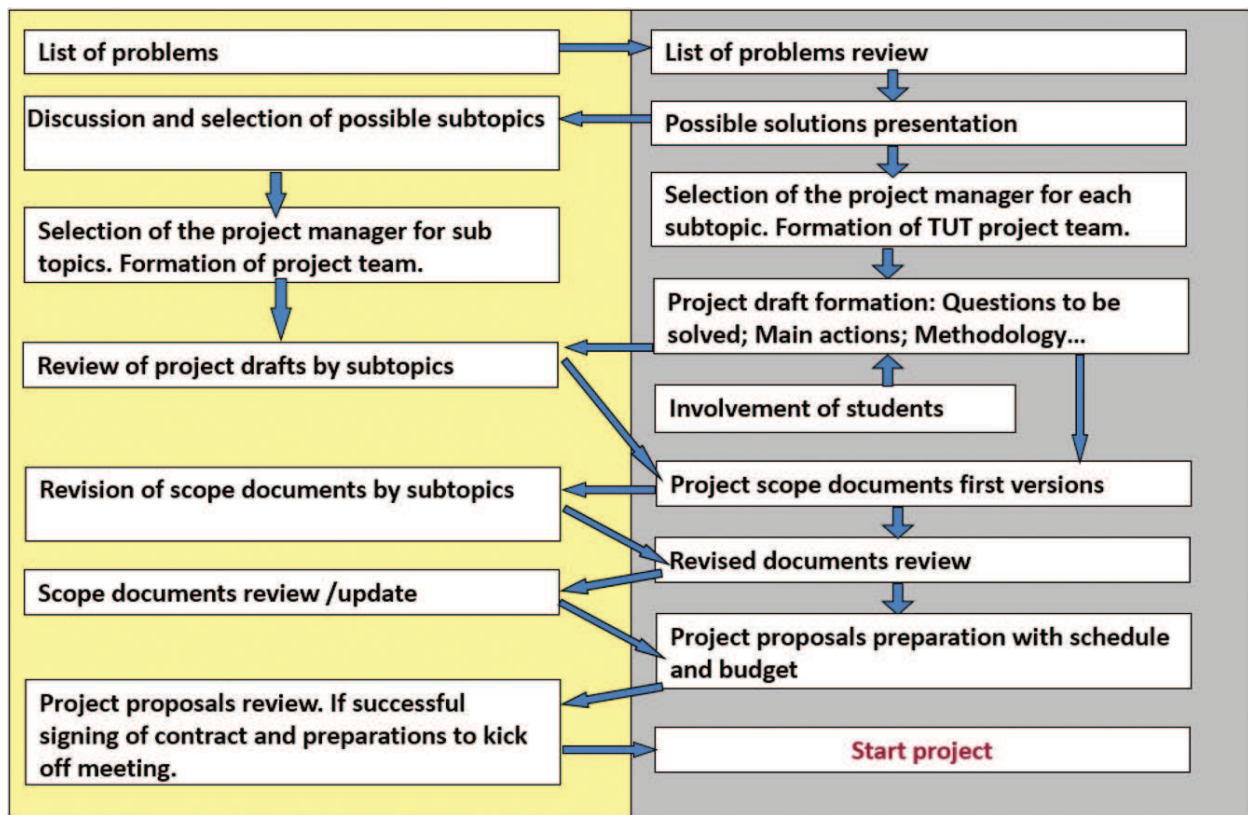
List of problems

List of problems review

Discussion and selection of possible subtopics

Possible solutions presentation

Selection of the project manager for each subtopic. Formation of TUT project team.

Selection of the project manager for sub topics. Formation of project team.

Project draft formation: Questions to be solved; Main actions; Methodology...

Review of project drafts by subtopics

Involvement of students

Revision of scope documents by subtopics

Project scope documents first versions

Revised documents review

Scope documents review /update

Project proposals preparation with schedule and budget

Project proposals review. If successful signing of contract and preparations to kick off meeting.

Start project